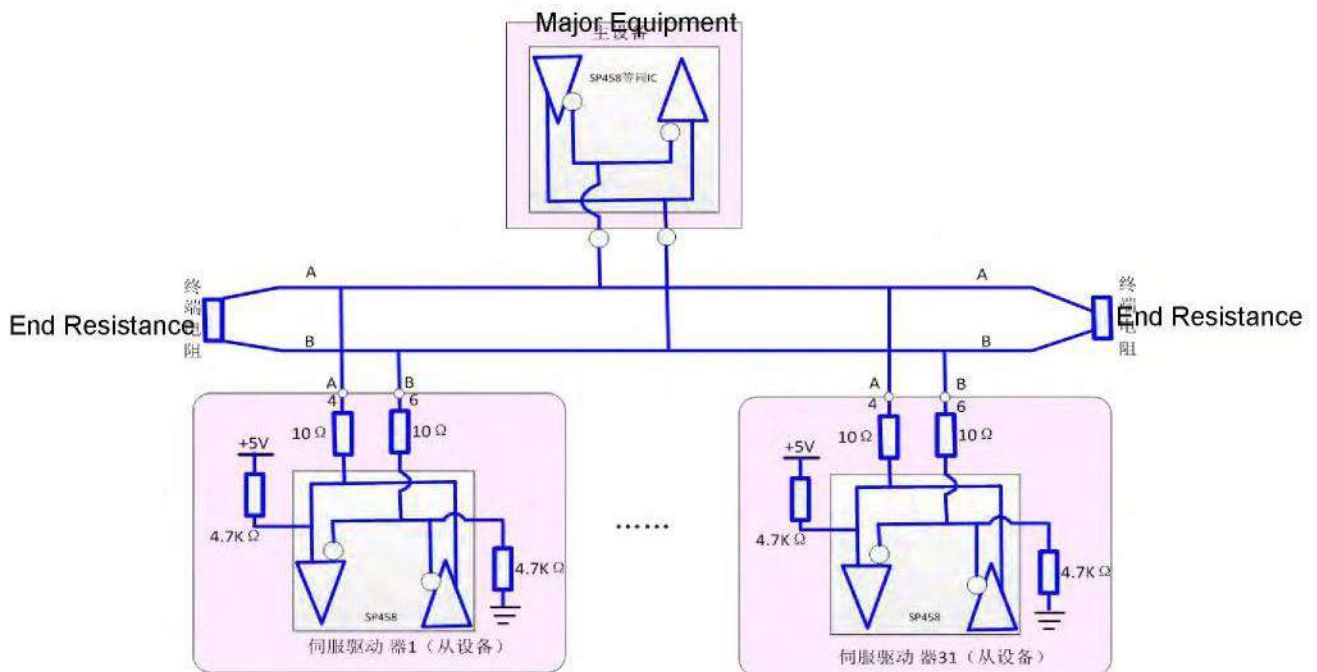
Major Equipment
主设备
SP458等同IC

终端电阻
End Resistance
A
B
A
B
终端电阻
End Resistance

A
4
B
6
10 Ω
10 Ω
+5V
4.7K Ω
4.7K Ω
SP458
伺服驱动 器1（从设备）

......

A
4
B
6
10 Ω
10 Ω
+5V
4.7K Ω
4.7K Ω
SP458
伺服驱动 器31（从设备）